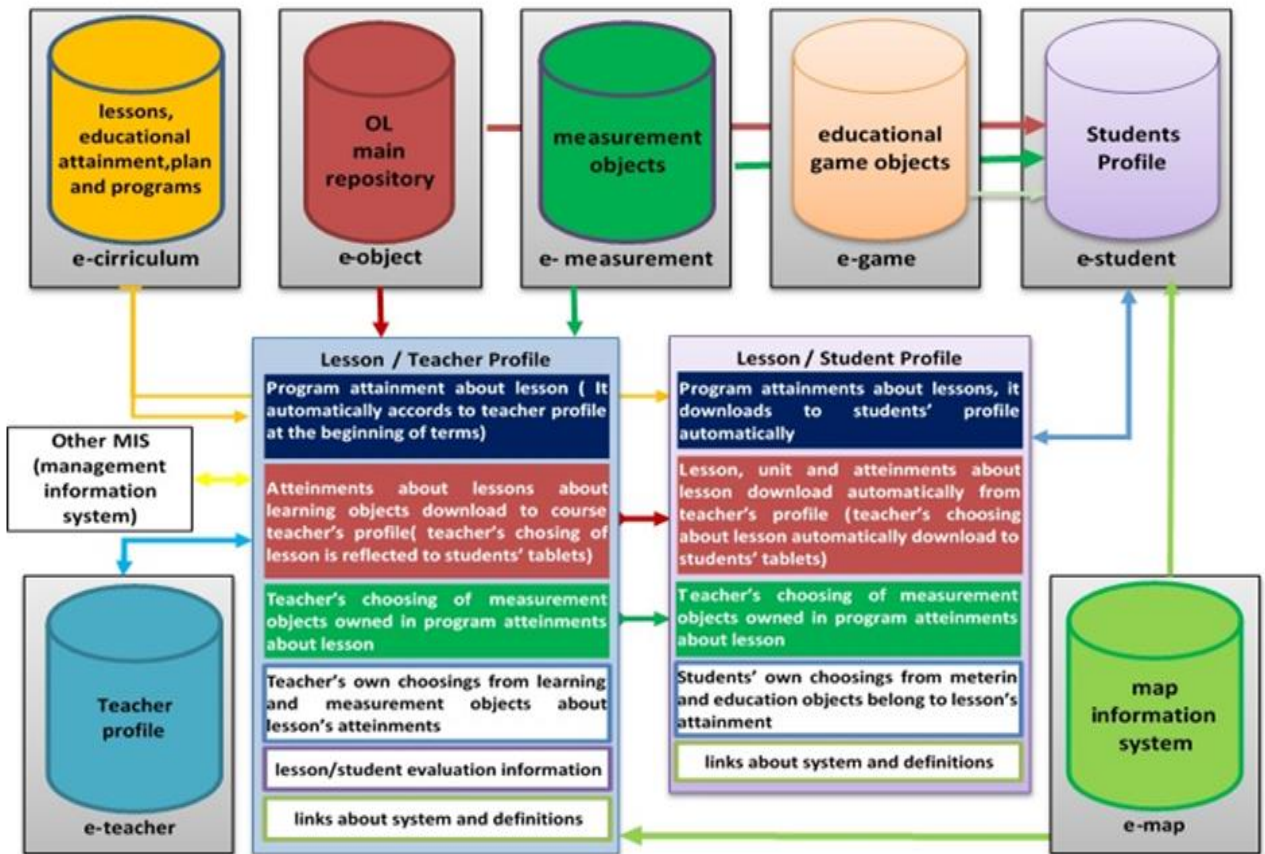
lessons, educational attainment,plan and programs

e-cirriculum

OL main repository

e-object

measurement objects

e- measurement

educational game objects

e-game

Students Profile

e-student

Lesson / Teacher Profile

Program attainment about lesson ( It automatically accords to teacher profile at the beginning of terms)

Atteinments about lessons about learning objects download to course teacher's profile( teacher's chosing of lesson is reflected to students' tablets)

Teacher's choosing of measurement objects owned in program atteinments about lesson

Teacher's own choosings from learning and measurement objects about lesson's atteinments

lesson/student evaluation information

links about system and definitions

Lesson / Student Profile

Program attainments about lessons, it downloads to students' profile automatically

Lesson, unit and atteinments about lesson download automatically from teacher's profile (teacher's choosing about lesson automatically download to students' tablets)

Teacher's choosing of measurement objects owned in program atteinments about lesson

Students' own choosings from meterin and education objects belong to lesson's attainment

links about system and definitions

Other MIS (management information system)

Teacher profile

e-teacher

map information system

e-map